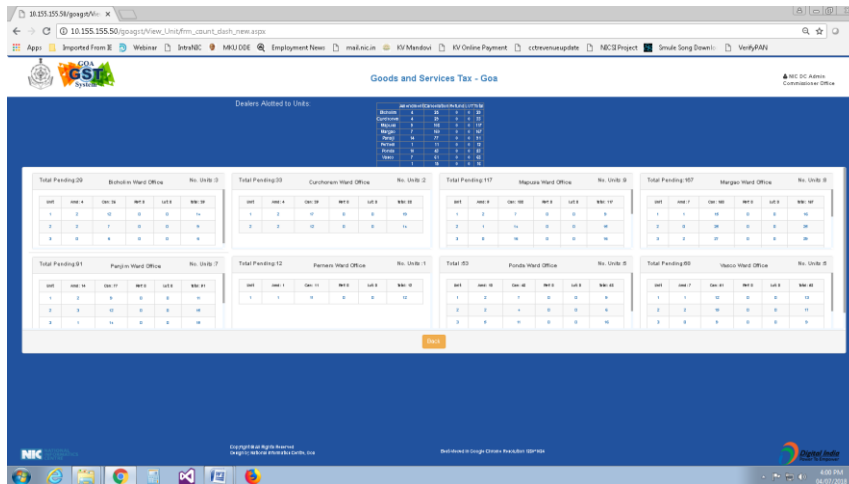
10.155.155.50/goagst/Vi ×

10.155.155.50/goagst/View_Unit/frm_count_dash_new.aspx

Apps Imported From IE Webinar IntraNIC MKU DDE Employment News mail.nic.in KV Mandovi KV Online Payment cctrevenueupdate NICSI Project Smule Song Downlo VerifyPAN

GOA GST System

Goods and Services Tax - Goa

NIC DC Admin
Commissioner Office

Dealers Alloted to Units:

Total Pending:29 Bicholim Ward Office No. Units :3

Total Pending:33 Curchorem Ward Office No. Units :2

Total Pending:117 Mapusa Ward Office No. Units :9

Total Pending:167 Margao Ward Office No. Units :9

Total Pending:91 Panjim Ward Office No. Units :7

Total Pending:12 Pernem Ward Office No. Units :1

Total :53 Ponda Ward Office No. Units :5

Total Pending:69 Vasco Ward Office No. Units :5

Back

Copyright All Rights Reserved
Designed by National Informatics Centre, Goa

Best viewed in Google Chrome Resolution 1024*768

Digital India

4:00 PM
04/07/2018